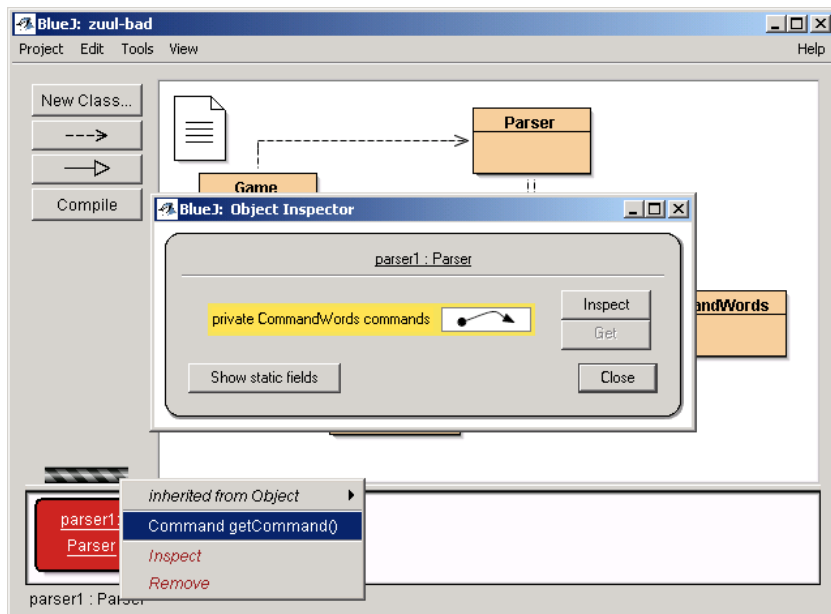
BlueJ: zuul-bad

Project Edit Tools View Help

New Class...

--->

—▷

Compile

Parser

Game

BlueJ: Object Inspector

parser1 : Parser

private CommandWords commands

Inspect

Get

Show static fields

Close

andWords

parser1:

Parser

inherited from Object

Command getCommand()

Inspect

Remove

parser1 : Parser